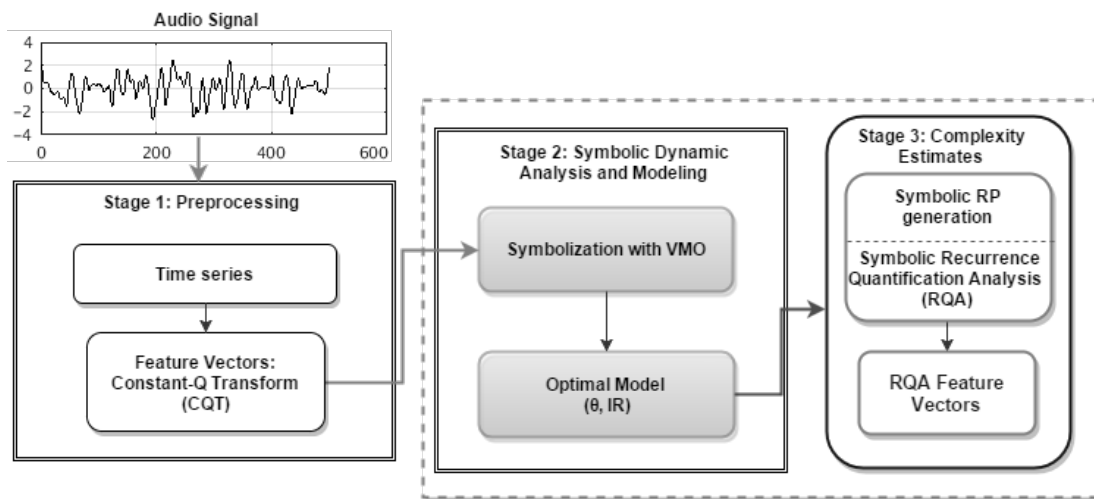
Audio Signal

4
2
0
−2
−4
0
200
400
600

Stage 1: Preprocessing

Time series

Feature Vectors: Constant-Q Transform (CQT)

Stage 2: Symbolic Dynamic Analysis and Modeling

Symbolization with VMO

Optimal Model (θ, IR)

Stage 3: Complexity Estimates

Symbolic RP generation

Symbolic Recurrence Quantification Analysis (RQA)

RQA Feature Vectors